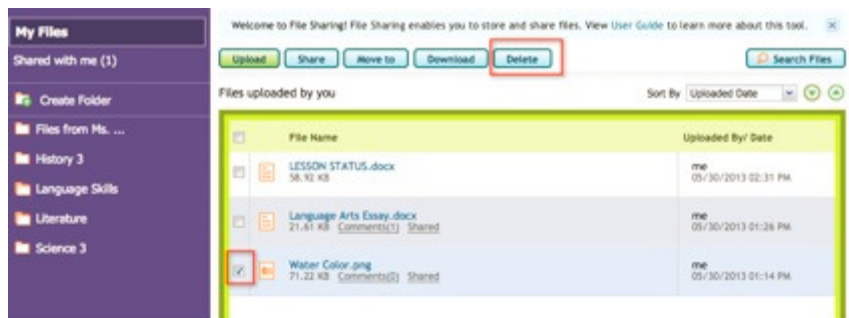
My Files
Shared with me (1)
Create Folder
Files from Ms. ...
History 3
Language Skills
Literature
Science 3

Welcome to File Sharing! File Sharing enables you to store and share files. View User Guide to learn more about this tool. ×

Upload Share Move to Download Delete Search Files

Files uploaded by you

Sort By Uploaded Date

| | File Name | Uploaded By/ Date |
|---|---|---|
| | LESSON STATUS.docx 58.92 KB | me 05/30/2013 02:31 PM |
| | Language Arts Essay.docx 21.61 KB Comments(1) Shared | me 05/30/2013 01:26 PM |
| ✓ | Water Color.png 71.22 KB Comments(0) Shared | me 05/30/2013 01:14 PM |